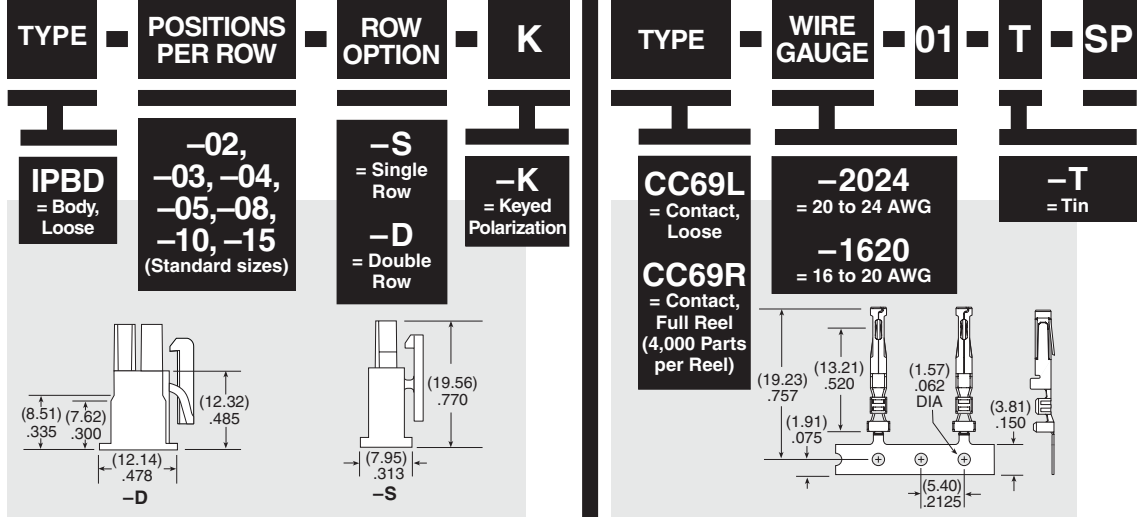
TYPE – POSITIONS PER ROW – ROW OPTION – K

IPBD
= Body, Loose

–02, –03, –04, –05,–08, –10, –15
(Standard sizes)

–S
= Single Row

–D
= Double Row

–K
= Keyed Polarization

(8.51) .335
(7.62) .300
(12.32) .485
(12.14) .478
–D

(19.56) .770
(7.95) .313
–S

TYPE – WIRE GAUGE – 01 – T – SP

CC69L
= Contact, Loose

CC69R
= Contact, Full Reel (4,000 Parts per Reel)

–2024
= 20 to 24 AWG

–1620
= 16 to 20 AWG

–T
= Tin

(19.23) .757
(13.21) .520
(1.91) .075
(1.57) .062 DIA
(3.81) .150
(5.40) .2125